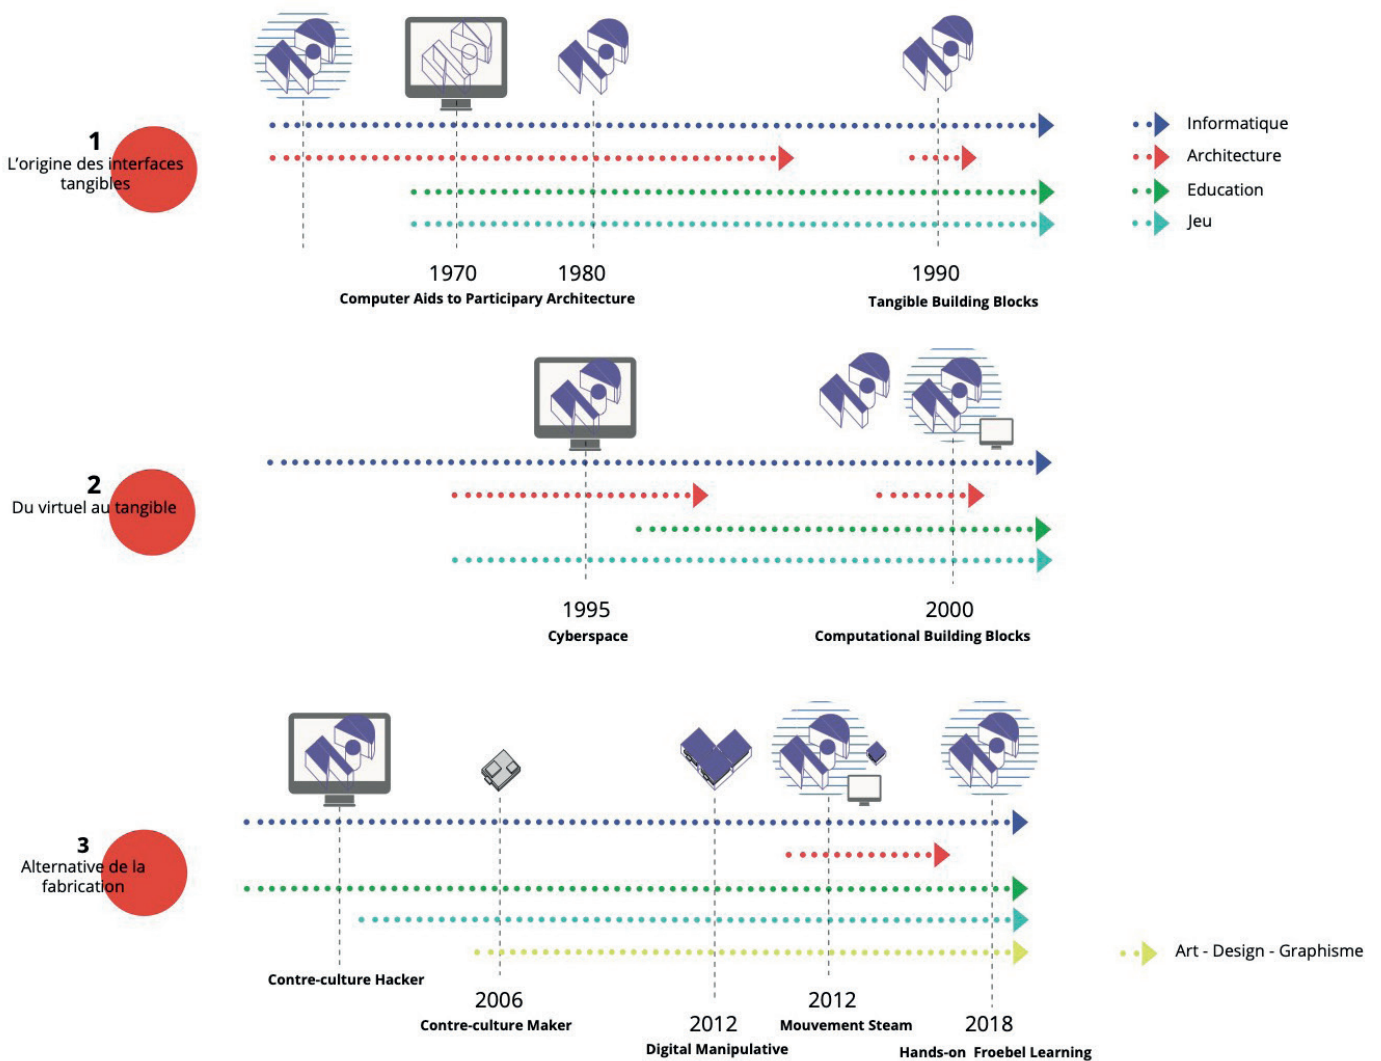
1
L'origine des interfaces tangibles

1970
Computer Aids to Participary Architecture

1980

1990
Tangible Building Blocks

Informatique
Architecture
Education
Jeu

2
Du virtuel au tangible

1995
Cyberspace

2000
Computational Building Blocks

3
Alternative de la fabrication

Contre-culture Hacker

2006
Contre-culture Maker

2012
Digital Manipulative

2012
Mouvement Steam

2018
Hands-on Froebel Learning

Art - Design - Graphisme